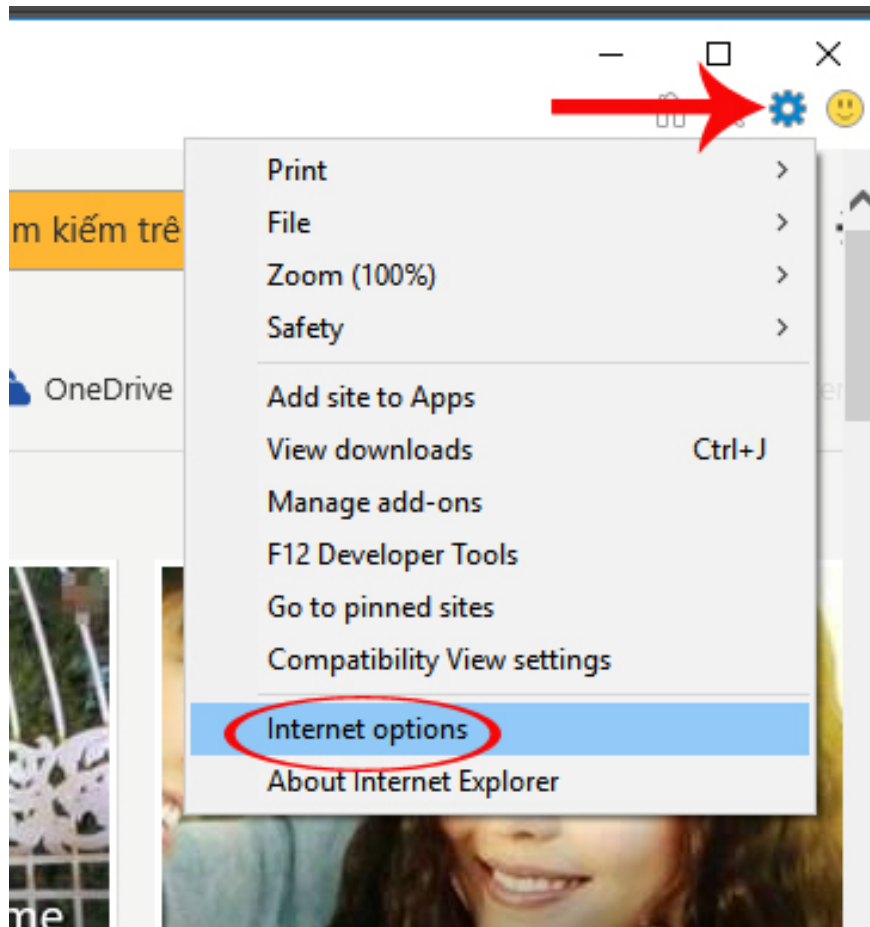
m kiếm trê

OneDrive

Print
File
Zoom (100%)
Safety

Add site to Apps
View downloads Ctrl+J
Manage add-ons
F12 Developer Tools
Go to pinned sites
Compatibility View settings

Internet options
About Internet Explorer

me